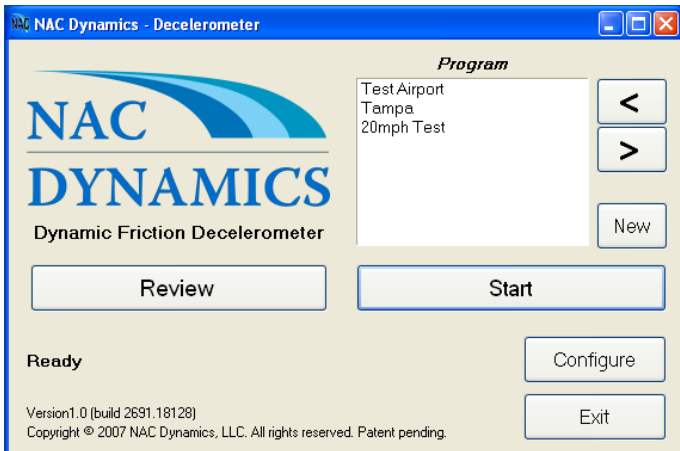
NAC Dynamics - Decelerometer

NAC DYNAMICS

Dynamic Friction Decelerometer

Program

Test Airport
Tampa
20mph Test

<

>

New

Review

Start

Ready

Configure

Version1.0 (build 2691.18128)
Copyright © 2007 NAC Dynamics, LLC. All rights reserved. Patent pending.

Exit